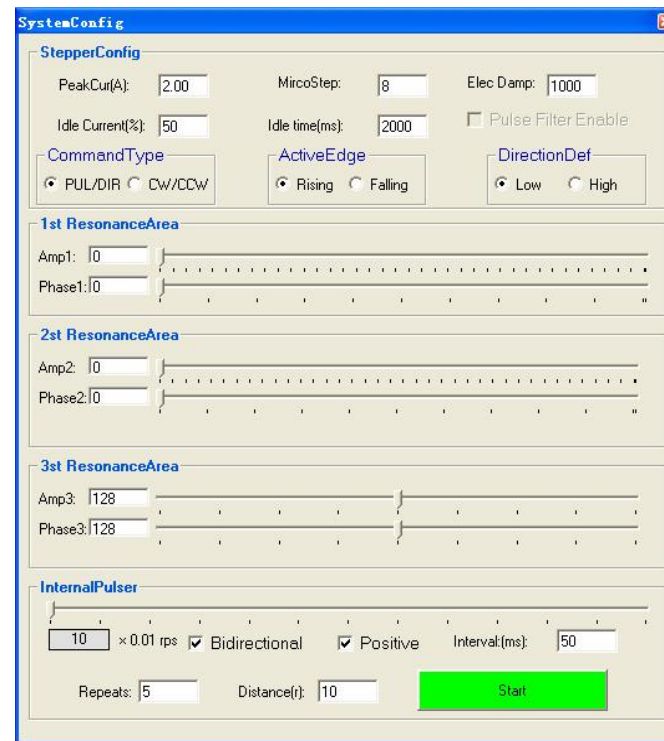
SystemConfig

StepperConfig

PeakCur(A): 2.00
MircoStep: 8
Elec Damp: 1000
Idle Current(%): 50
Idle time(ms): 2000
Pulse Filter Enable

CommandType
PUL/DIR
CW/CCW

ActiveEdge
Rising
Falling

DirectionDef
Low
High

1st ResonanceArea
Amp1: 0
Phase1: 0

2st ResonanceArea
Amp2: 0
Phase2: 0

3st ResonanceArea
Amp3: 128
Phase3: 128

InternalPulser
10 × 0.01 rps
Bidirectional
Positive
Interval:(ms): 50
Repeats: 5
Distance(r): 10
Start